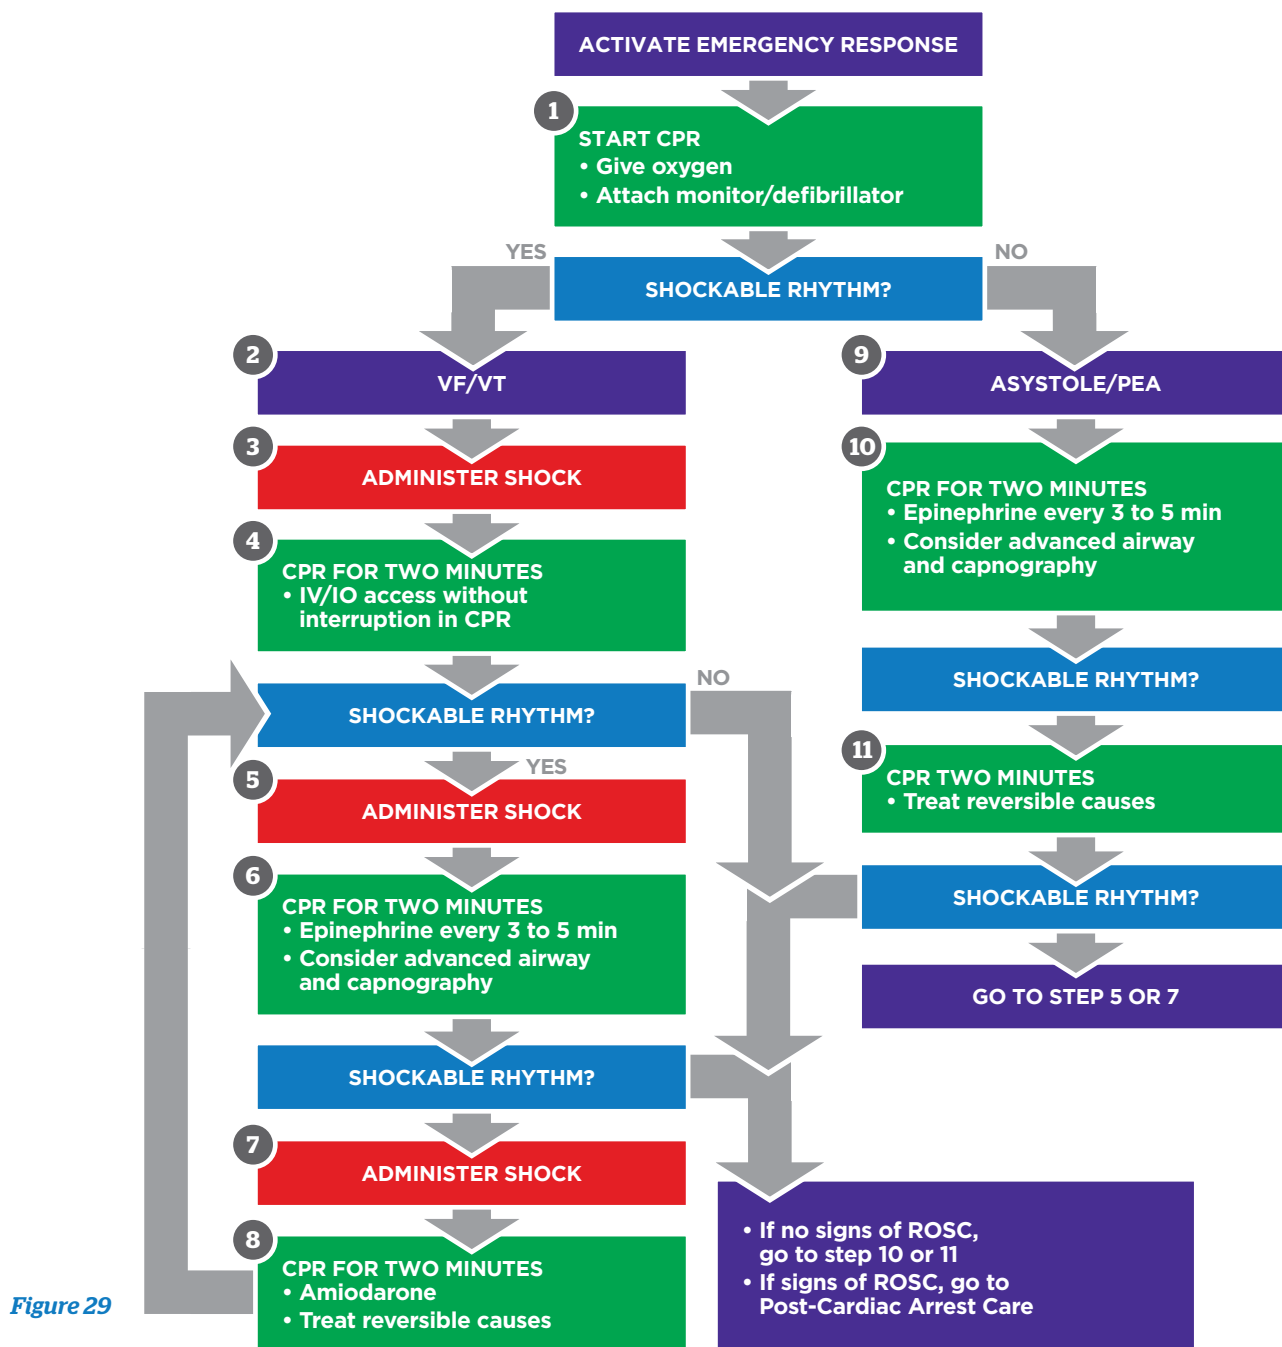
ACTIVATE EMERGENCY RESPONSE

1
START CPR
• Give oxygen
• Attach monitor/defibrillator

YES
SHOCKABLE RHYTHM?
NO

2
VF/VT

9
ASYSTOLE/PEA

3
ADMINISTER SHOCK

10
CPR FOR TWO MINUTES
• Epinephrine every 3 to 5 min
• Consider advanced airway and capnography

4
CPR FOR TWO MINUTES
• IV/IO access without interruption in CPR

SHOCKABLE RHYTHM?

SHOCKABLE RHYTHM?
NO

11
CPR TWO MINUTES
• Treat reversible causes

YES
5
ADMINISTER SHOCK

SHOCKABLE RHYTHM?

6
CPR FOR TWO MINUTES
• Epinephrine every 3 to 5 min
• Consider advanced airway and capnography

GO TO STEP 5 OR 7

SHOCKABLE RHYTHM?

7
ADMINISTER SHOCK

8
CPR FOR TWO MINUTES
• Amiodarone
• Treat reversible causes

• If no signs of ROSC, go to step 10 or 11
• If signs of ROSC, go to Post-Cardiac Arrest Care

Figure 29